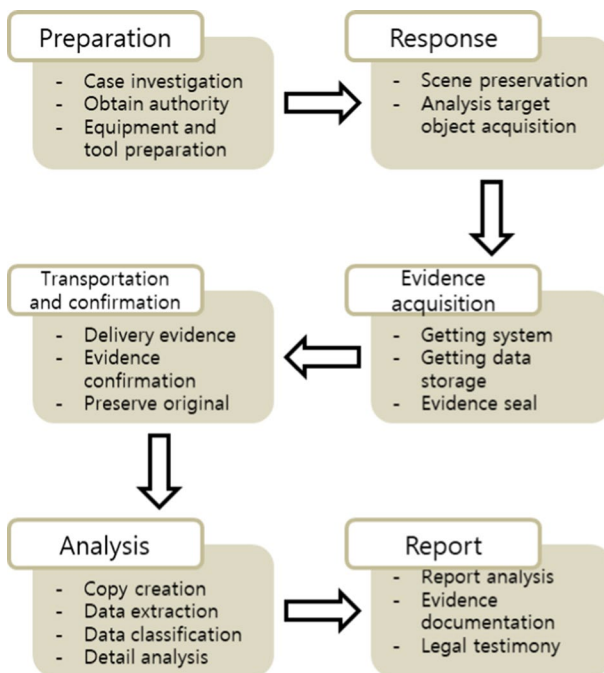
Preparation

- Case investigation
- Obtain authority
- Equipment and tool preparation

Response

- Scene preservation
- Analysis target object acquisition

Evidence acquisition

- Getting system
- Getting data storage
- Evidence seal

Transportation and confirmation

- Delivery evidence
- Evidence confirmation
- Preserve original

Analysis

- Copy creation
- Data extraction
- Data classification
- Detail analysis

Report

- Report analysis
- Evidence documentation
- Legal testimony